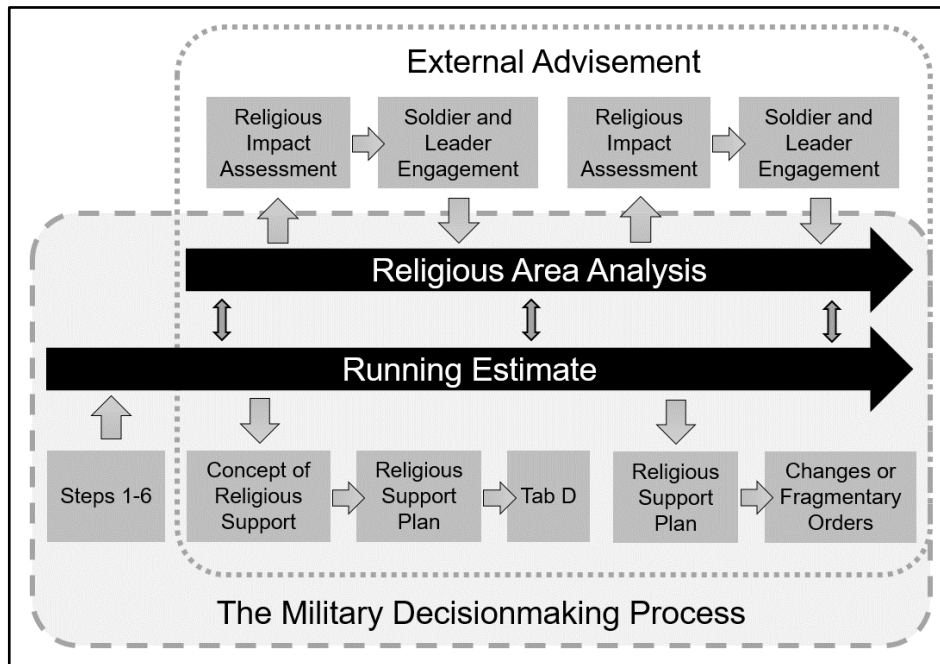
External Advisement

Religious Impact Assessment

Soldier and Leader Engagement

Religious Impact Assessment

Soldier and Leader Engagement

Religious Area Analysis

Running Estimate

Steps 1-6

Concept of Religious Support

Religious Support Plan

Tab D

Religious Support Plan

Changes or Fragmentary Orders

The Military Decisionmaking Process